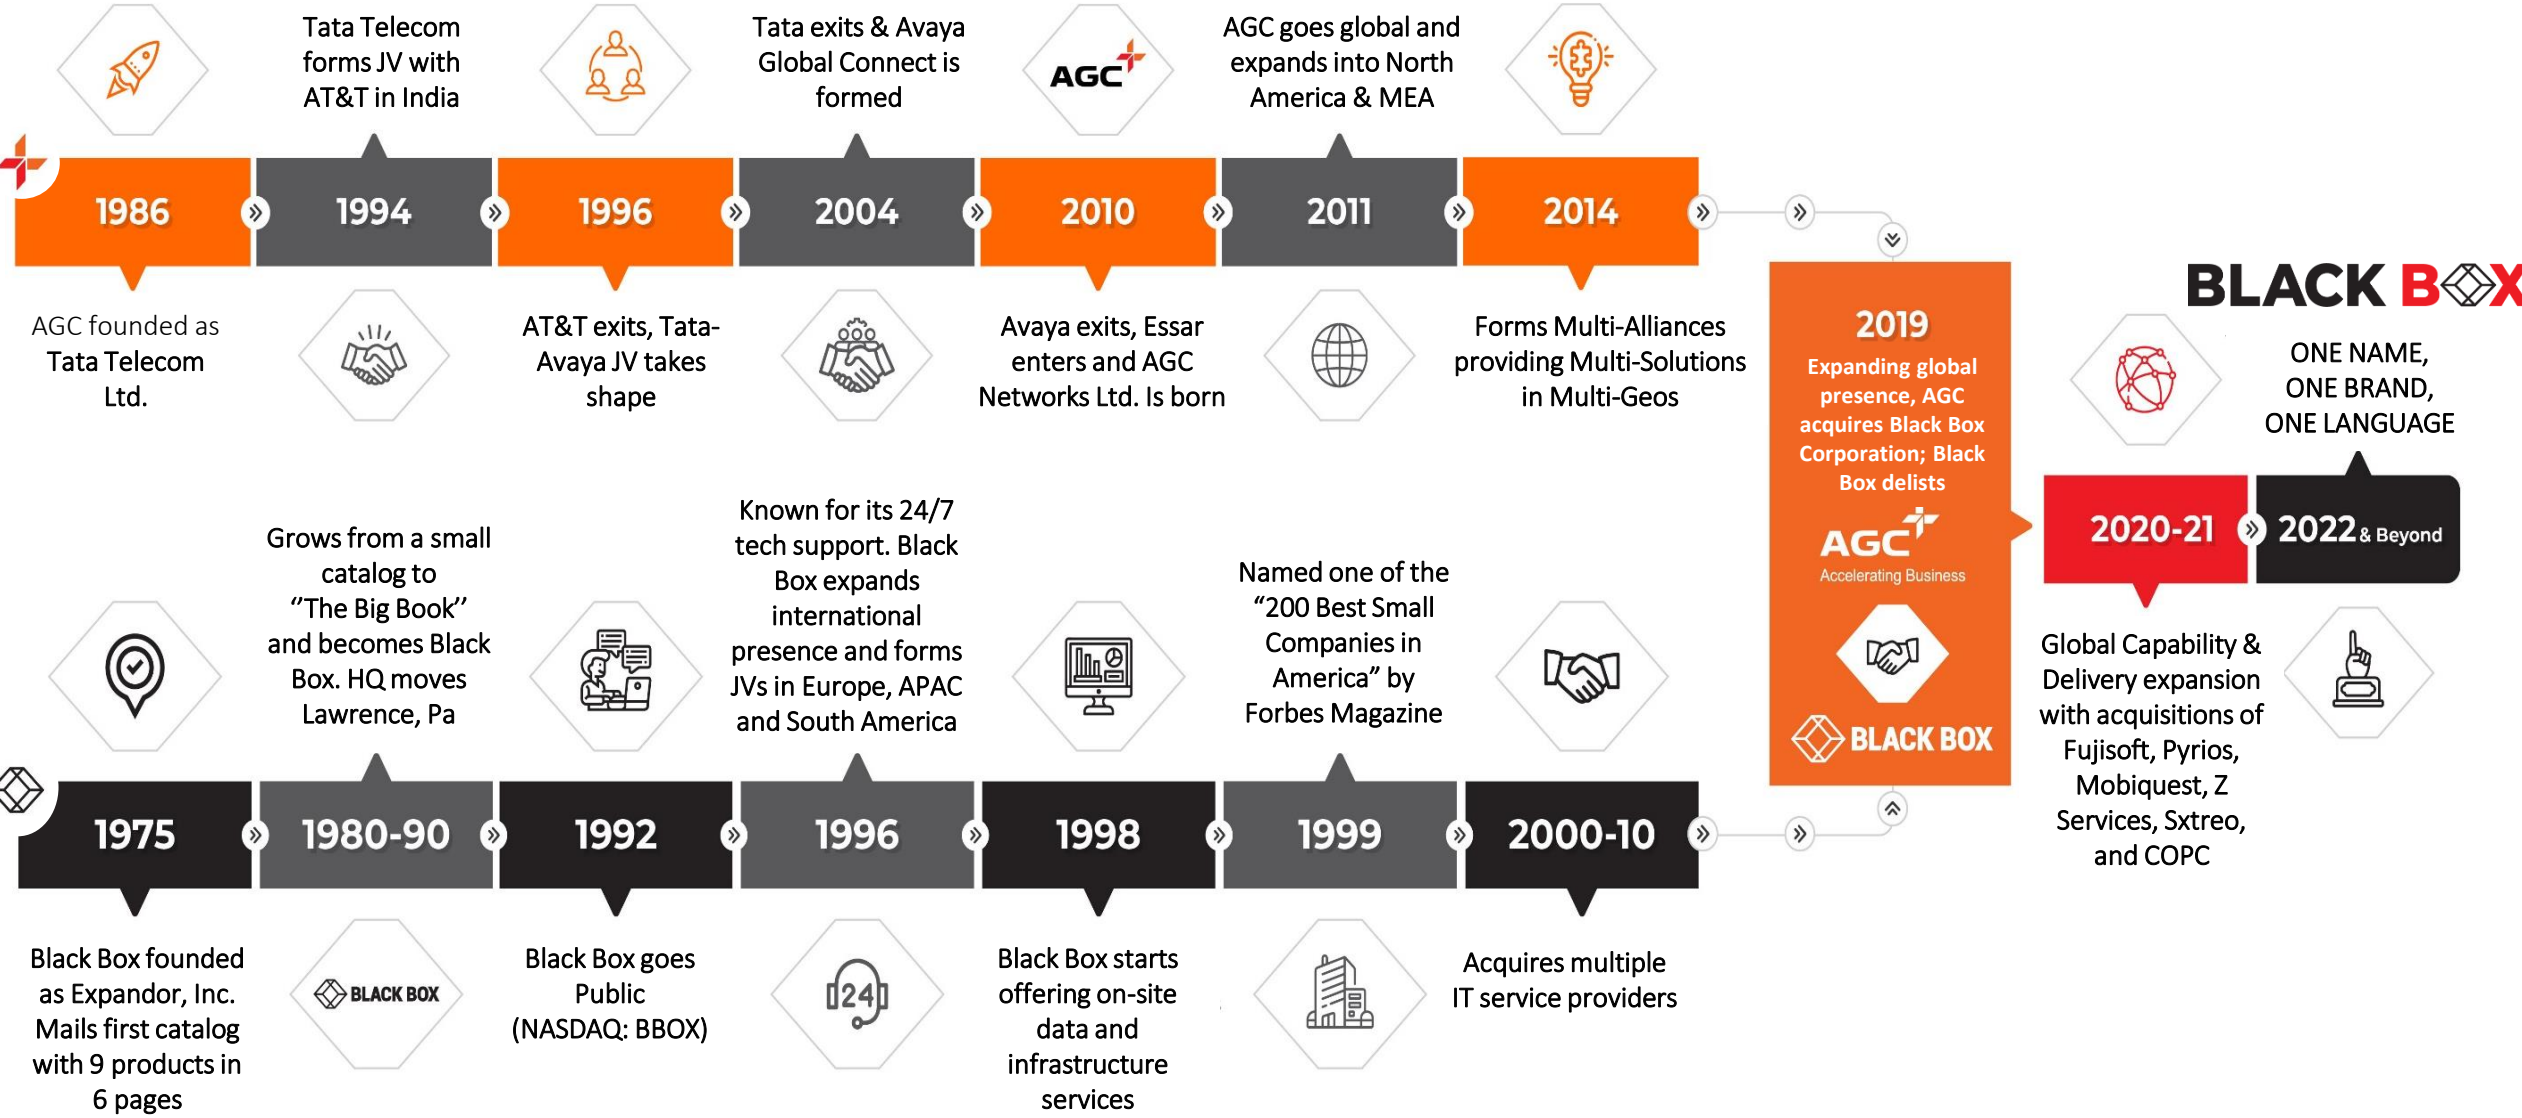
Tata Telecom forms JV with AT&T in India

Tata exits & Avaya Global Connect is formed

AGC

AGC goes global and expands into North America & MEA

1986

1994

1996

2004

2010

2011

2014

AGC founded as Tata Telecom Ltd.

AT&T exits, Tata-Avaya JV takes shape

Avaya exits, Essar enters and AGC Networks Ltd. Is born

Forms Multi-Alliances providing Multi-Solutions in Multi-Geos

2019

Expanding global presence, AGC acquires Black Box Corporation; Black Box delists

AGC Accelerating Business

BLACK BOX

BLACK BOX

ONE NAME, ONE BRAND, ONE LANGUAGE

2020-21

2022 & Beyond

Global Capability & Delivery expansion with acquisitions of Fujisoft, Pyrios, Mobiquest, Z Services, Sxtreo, and COPC

Grows from a small catalog to "The Big Book" and becomes Black Box. HQ moves Lawrence, Pa

Known for its 24/7 tech support. Black Box expands international presence and forms JVs in Europe, APAC and South America

Named one of the "200 Best Small Companies in America" by Forbes Magazine

1975

1980-90

1992

1996

1998

1999

2000-10

Black Box founded as Expandor, Inc. Mails first catalog with 9 products in 6 pages

BLACK BOX

Black Box goes Public (NASDAQ: BBOX)

24

Black Box starts offering on-site data and infrastructure services

Acquires multiple IT service providers